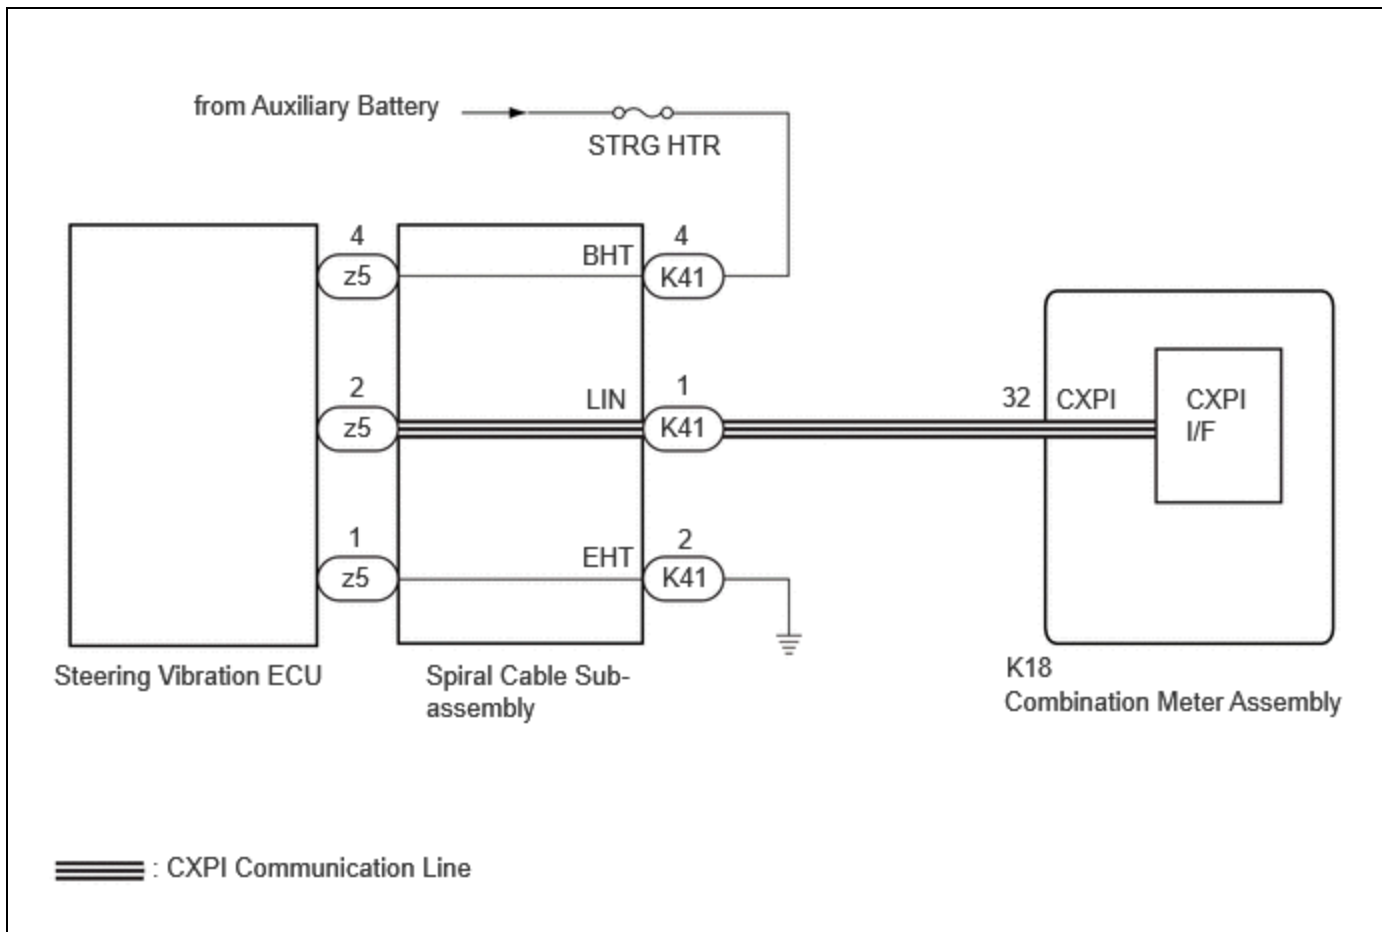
from Auxiliary Battery

STRG HTR

4
z5

BHT

4
K41

2
z5

LIN

1
K41

32 CXPI

CXPI
I/F

1
z5

EHT

2
K41

Steering Vibration ECU

Spiral Cable Sub-assembly

K18
Combination Meter Assembly

: CXPI Communication Line